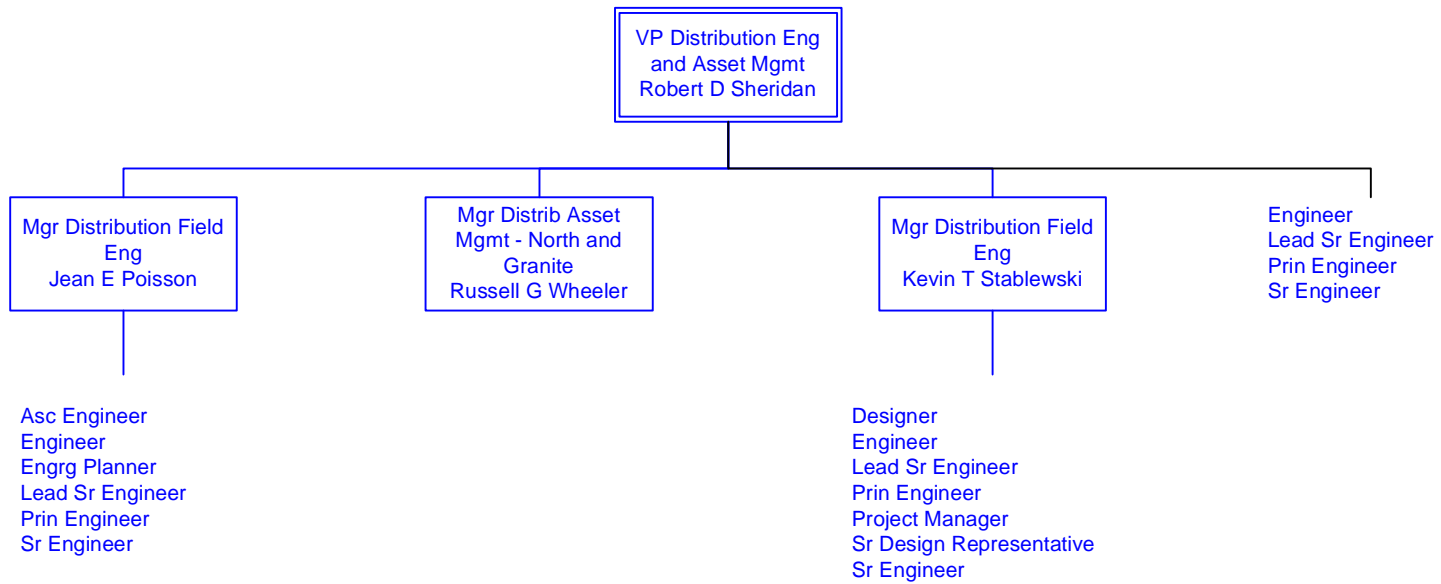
VP Distribution Eng and Asset Mgmt
Robert D Sheridan

Mgr Distribution Field Eng
Jean E Poisson

Asc Engineer
Engineer
Engrg Planner
Lead Sr Engineer
Prin Engineer
Sr Engineer

Mgr Distrib Asset Mgmt - North and Granite
Russell G Wheeler

Mgr Distribution Field Eng
Kevin T Stablewski

Designer
Engineer
Lead Sr Engineer
Prin Engineer
Project Manager
Sr Design Representative
Sr Engineer

Engineer
Lead Sr Engineer
Prin Engineer
Sr Engineer